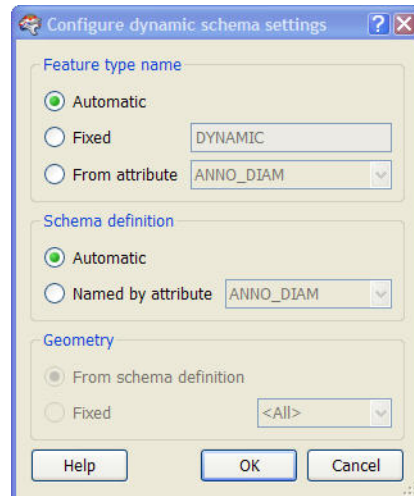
Configure dynamic schema settings ? X

Feature type name

Automatic

Fixed DYNAMIC

From attribute ANNO_DIAM

Schema definition

Automatic

Named by attribute ANNO_DIAM

Geometry

From schema definition

Fixed <All>

Help OK Cancel